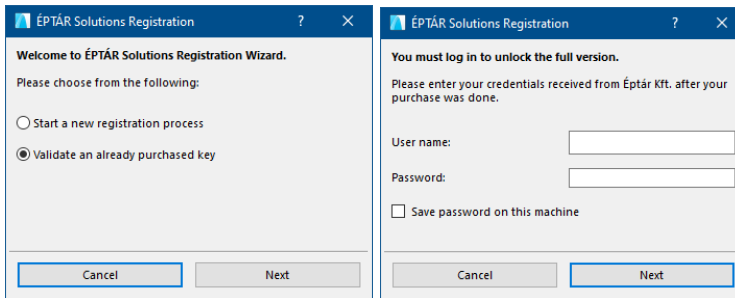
ÉPTÁR Solutions Registration ? ✕

Welcome to ÉPTÁR Solutions Registration Wizard.

Please choose from the following:

Start a new registration process

Validate an already purchased key

Cancel

Next

ÉPTÁR Solutions Registration ? ✕

You must log in to unlock the full version.

Please enter your credentials received from Éptár Kft. after your purchase was done.

User name:

Password:

Save password on this machine

Cancel

Next